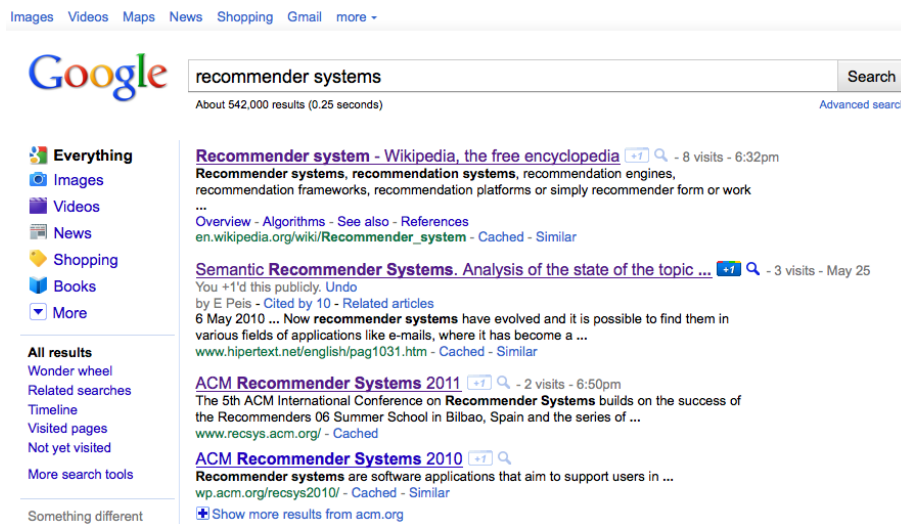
Images Videos Maps News Shopping Gmail more ▾

Google

recommender systems

Search

About 542,000 results (0.25 seconds)

Advanced search

Everything
Images
Videos
News
Shopping
Books
More

All results
Wonder wheel
Related searches
Timeline
Visited pages
Not yet visited

More search tools

Something different

Recommender system - Wikipedia, the free encyclopedia +1 - 8 visits - 6:32pm
Recommender systems, recommendation systems, recommendation engines, recommendation frameworks, recommendation platforms or simply recommender form or work ...
Overview - Algorithms - See also - References
en.wikipedia.org/wiki/Recommender_system - Cached - Similar

Semantic Recommender Systems. Analysis of the state of the topic ... +1 - 3 visits - May 25
You +1'd this publicly. Undo
by E Peis - Cited by 10 - Related articles
6 May 2010 ... Now recommender systems have evolved and it is possible to find them in various fields of applications like e-mails, where it has become a ...
www.hipertext.net/english/pag1031.htm - Cached - Similar

ACM Recommender Systems 2011 +1 - 2 visits - 6:50pm
The 5th ACM International Conference on Recommender Systems builds on the success of the Recommenders 06 Summer School in Bilbao, Spain and the series of ...
www.recsys.acm.org/ - Cached

ACM Recommender Systems 2010 +1
Recommender systems are software applications that aim to support users in ...
wp.acm.org/recsys2010/ - Cached - Similar
Show more results from acm.org